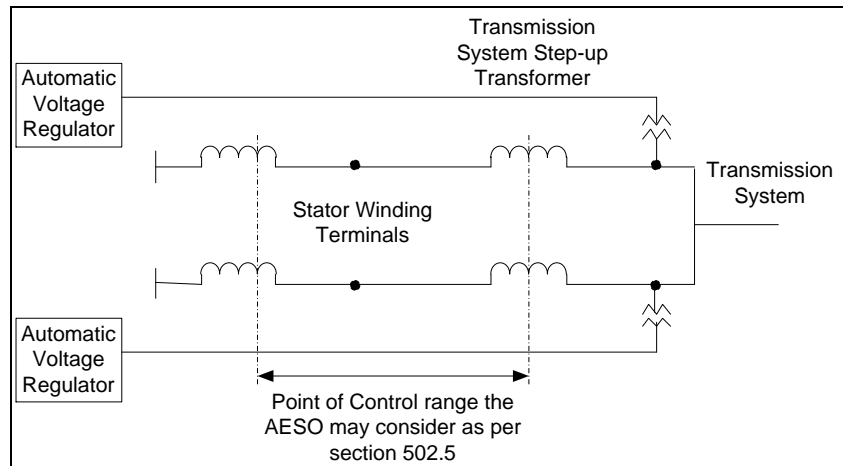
Transmission System Step-up Transformer

Automatic Voltage Regulator

Transmission System

Stator Winding Terminals

Automatic Voltage Regulator

Point of Control range the AESO may consider as per section 502.5